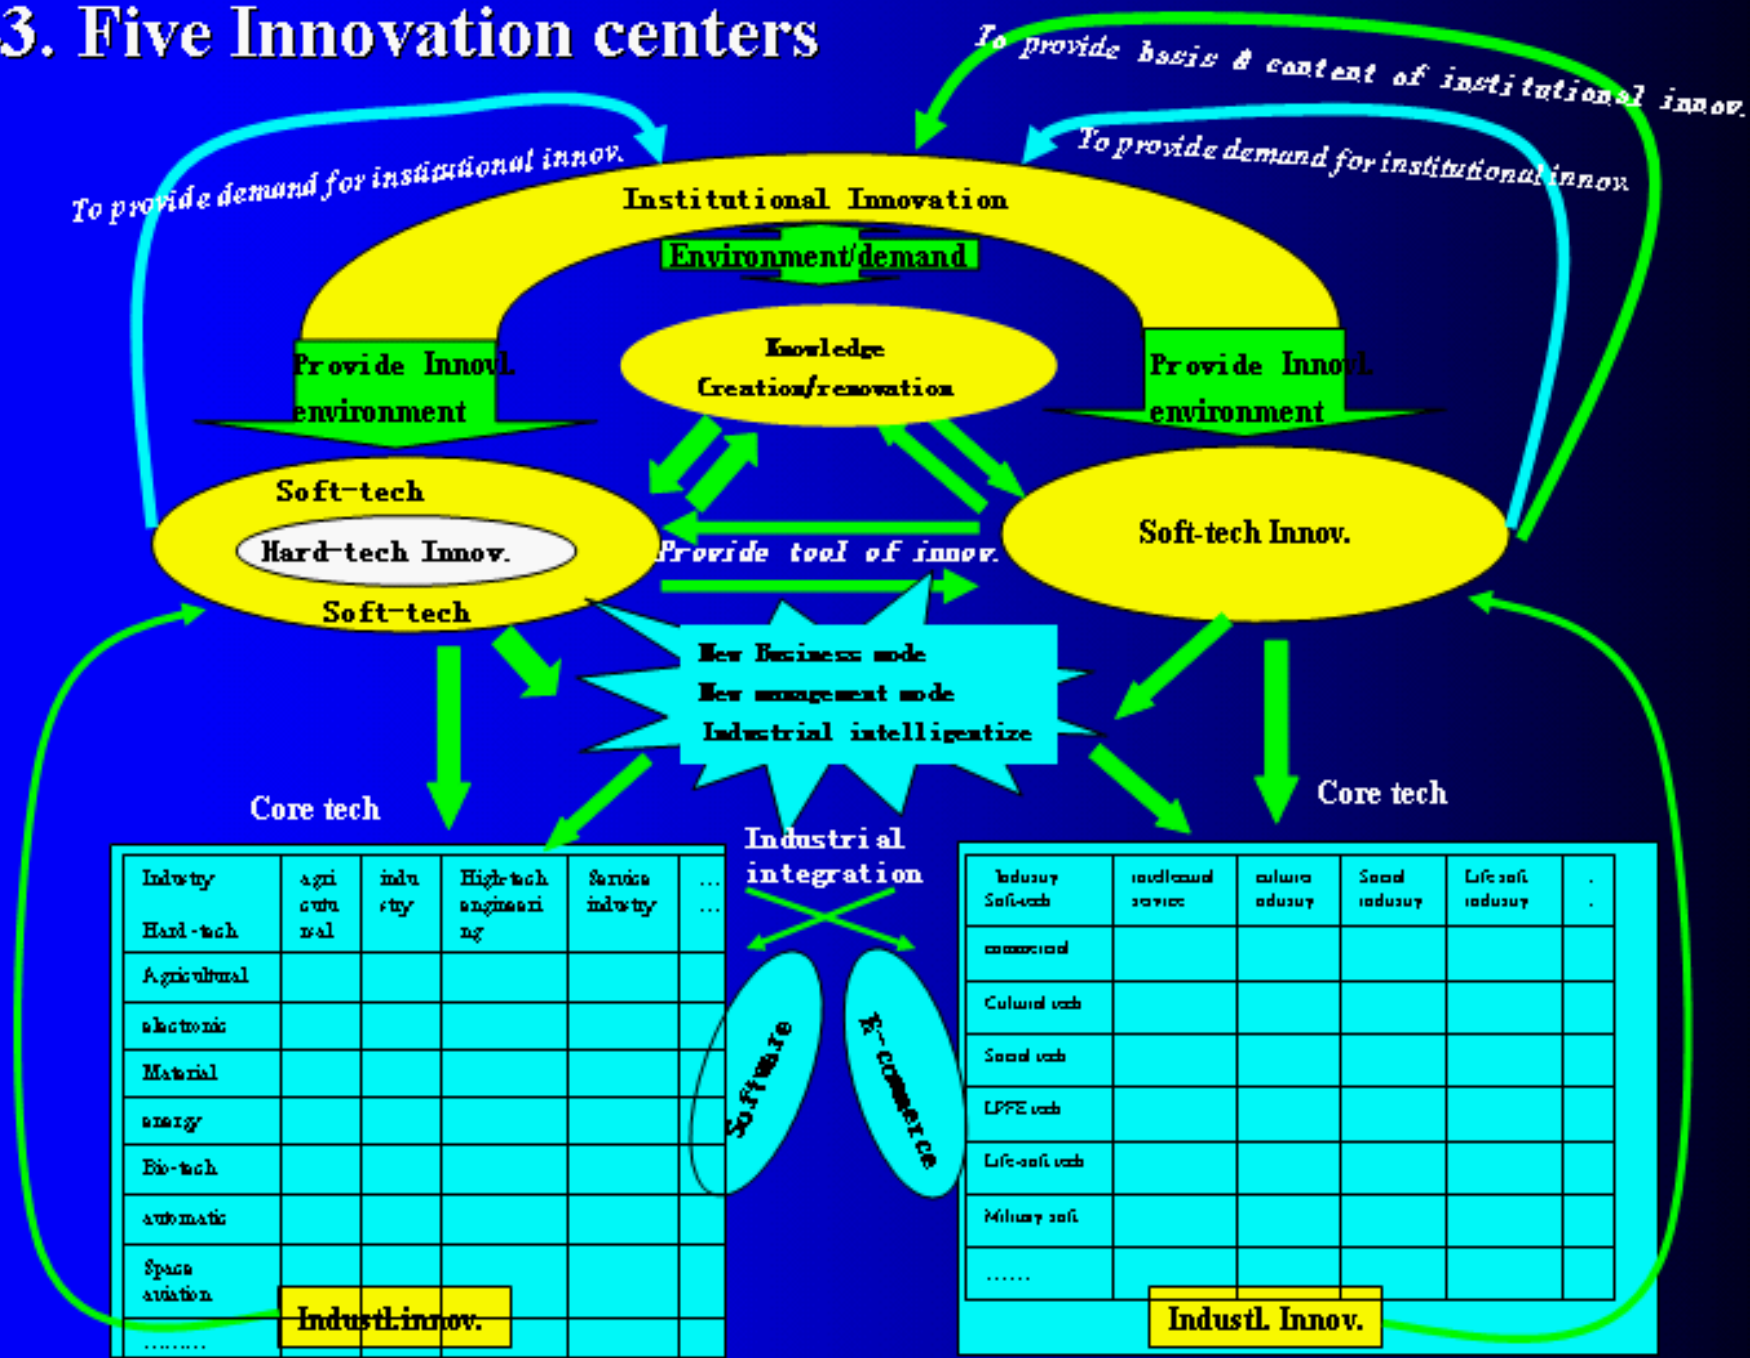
3. Five Innovation centers

To provide basis & content of institutional innov.

To provide demand for institutional innov.

To provide demand for institutional innov.

Institutional Innovation

Environment/demand

Provide Innovl. environment

Knowledge Creation/renovation

Provide Innovl. environment

Soft-tech

Hard-tech Innov.

Soft-tech

Provide tool of innov.

Soft-tech Innov.

New Business mode
New management mode
Industrial intelligentize

Core tech

Core tech

Industrial integration

| Industry / Hard-tech | agricultural | industry | High-tech engineering | Service industry | … |
|---|---|---|---|---|---|
| Agricultural | | | | | |
| electronic | | | | | |
| Material | | | | | |
| energy | | | | | |
| Bio-tech | | | | | |
| automatic | | | | | |
| Space aviation | | | | | |
| ……… | | | | | |

Industl.innov.

Software

E-commerce

| Industry / Soft-tech | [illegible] service | culture industry | Social industry | Life-soft industry | . . |
|---|---|---|---|---|---|
| commercial | | | | | |
| Cultural tech | | | | | |
| Social tech | | | | | |
| LPFE tech | | | | | |
| Life-soft tech | | | | | |
| Military soft | | | | | |
| …… | | | | | |

Industl. Innov.